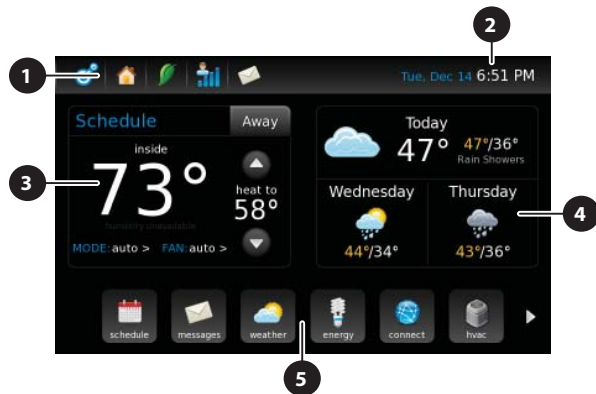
1
2
Tue, Dec 14 6:51 PM
Schedule
Away
inside
3
73°
heat to
58°
humidity unavailable
MODE: auto >
FAN: auto >
Today
47°
47°/36°
Rain Showers
Wednesday
Thursday
4
44°/34°
43°/36°
schedule
messages
weather
energy
connect
hvac
5